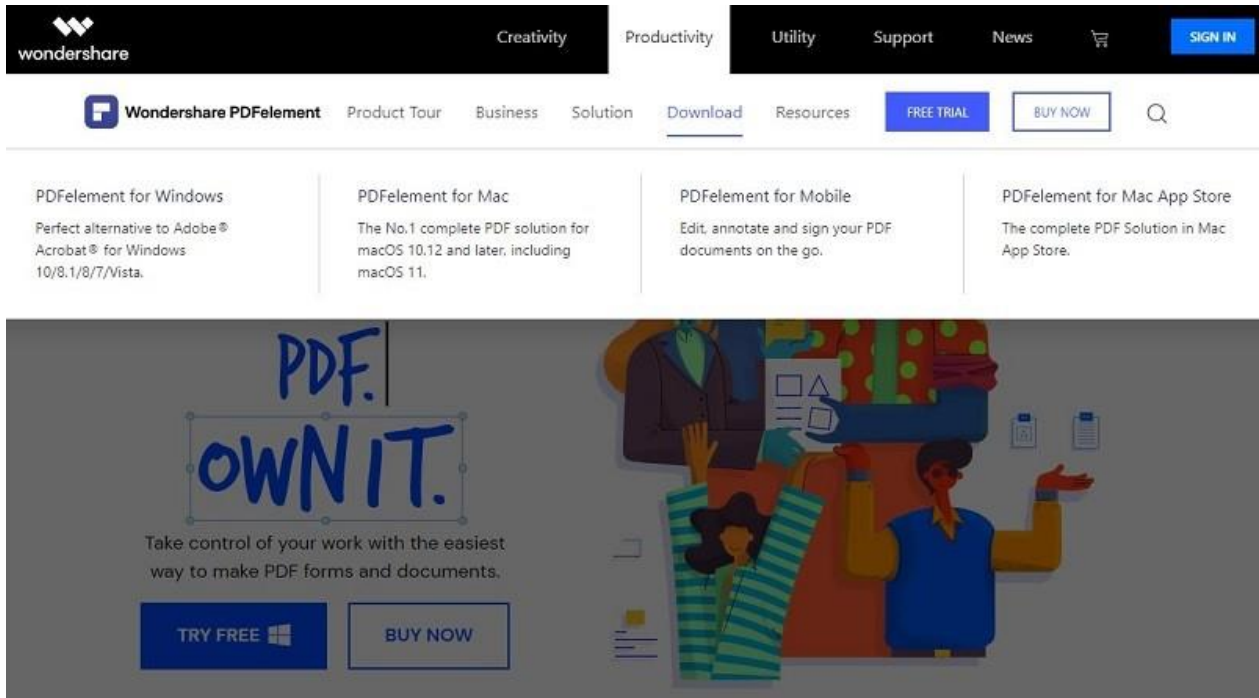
wondershare

Creativity Productivity Utility Support News SIGN IN

Wondershare PDFelement Product Tour Business Solution Download Resources FREE TRIAL BUY NOW

PDFelement for Windows
Perfect alternative to Adobe® Acrobat® for Windows 10/8.1/8/7/Vista.

PDFelement for Mac
The No.1 complete PDF solution for macOS 10.12 and later, including macOS 11.

PDFelement for Mobile
Edit, annotate and sign your PDF documents on the go.

PDFelement for Mac App Store
The complete PDF Solution in Mac App Store.

PDF.
OWN IT.

Take control of your work with the easiest way to make PDF forms and documents.

TRY FREE

BUY NOW